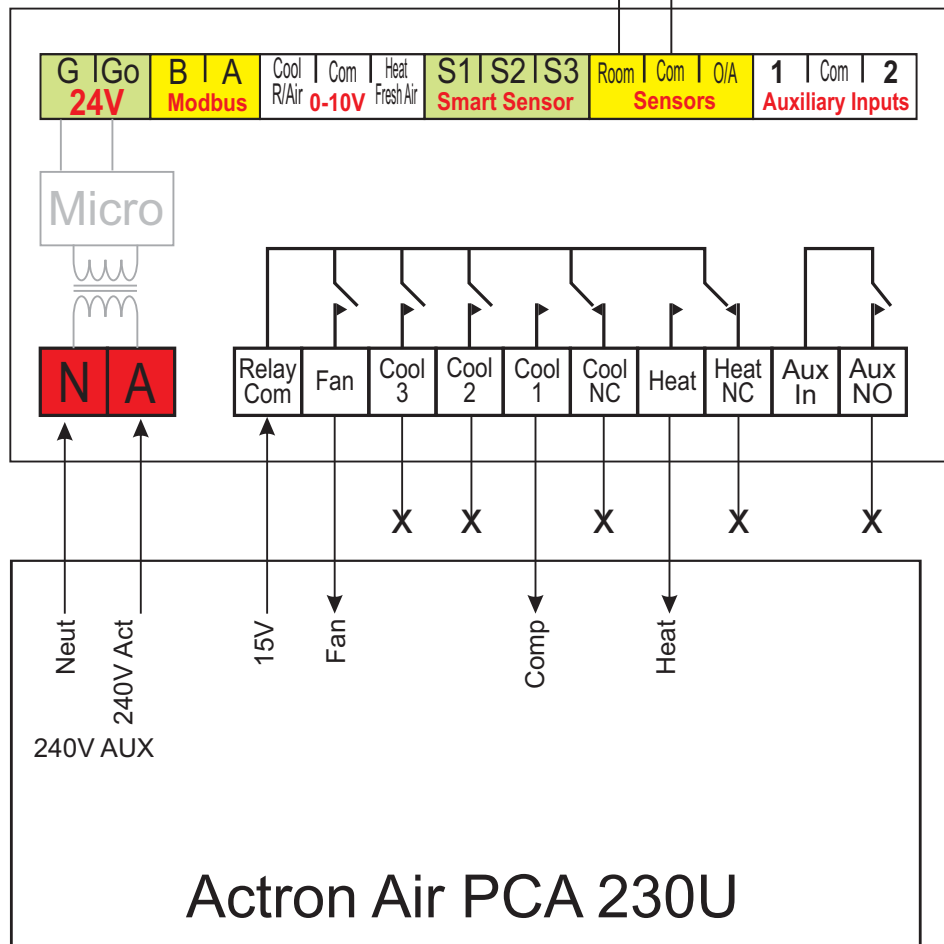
G Go
24V

B A
Modbus

Cool R/Air
Com
Heat Fresh Air
0-10V

S1 S2 S3
Smart Sensor

Room Com O/A
Sensors

1 Com 2
Auxiliary Inputs

Micro

N A

Relay Com
Fan
Cool 3
Cool 2
Cool 1
Cool NC
Heat
Heat NC
Aux In
Aux NO

X X X X X

Neut
240V Act
240V AUX

15V
Fan
Comp
Heat

Actron Air PCA 230U